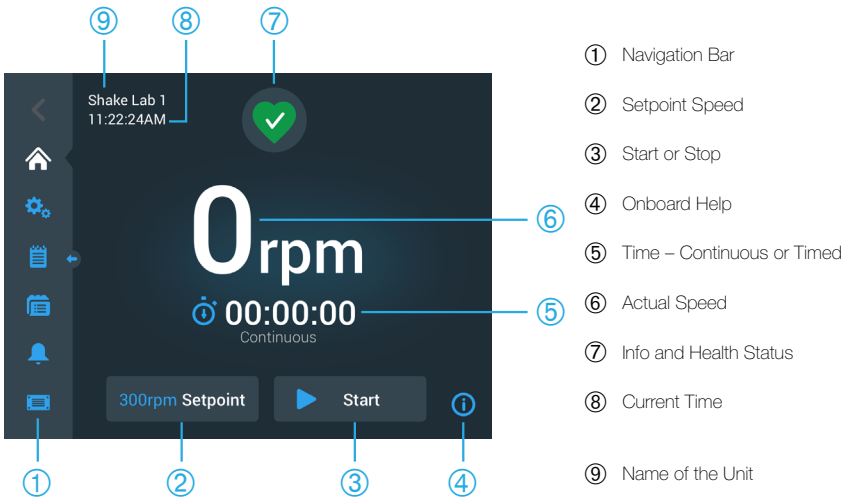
⑨ ⑧ ⑦

Shake Lab 1
11:22:24AM

0rpm

00:00:00
Continuous

300rpm Setpoint

Start

① ② ③ ④

⑥

⑤

① Navigation Bar

② Setpoint Speed

③ Start or Stop

④ Onboard Help

⑤ Time – Continuous or Timed

⑥ Actual Speed

⑦ Info and Health Status

⑧ Current Time

⑨ Name of the Unit